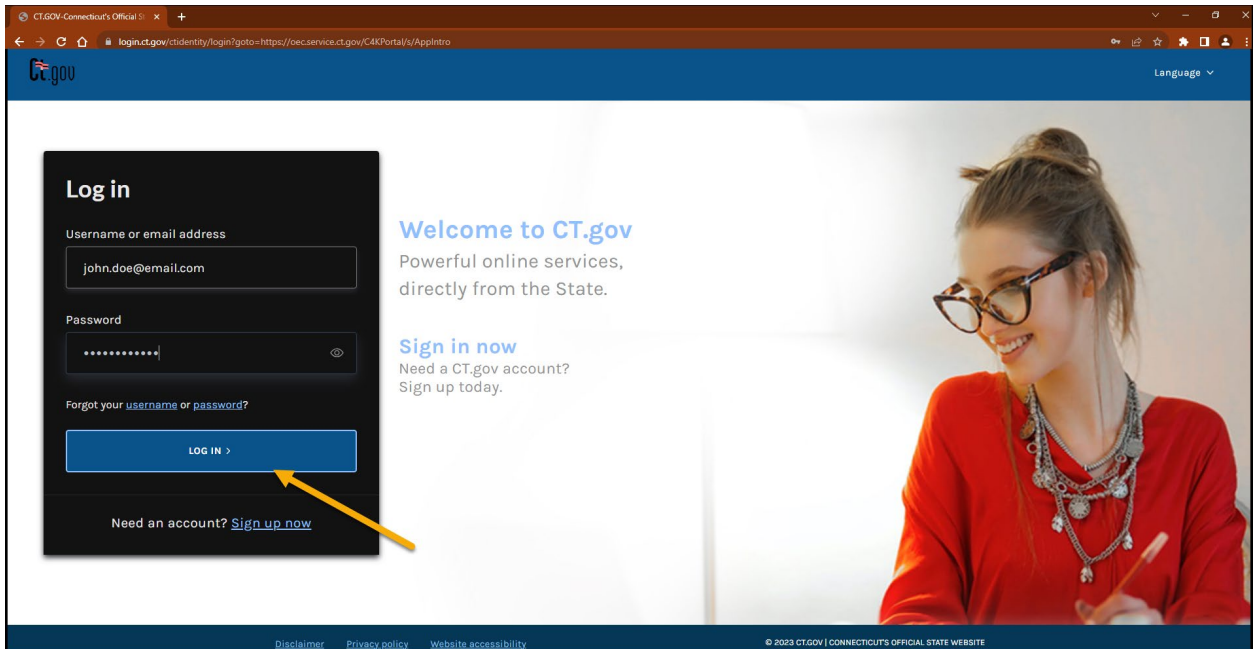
CT.GOV-Connecticut's Official St ×  +

login.ct.gov/ctidentity/login?goto=https://oec.service.ct.gov/C4KPortal/s/AppIntro

CT.gov

Language

Log in

Username or email address

john.doe@email.com

Password

••••••••••••

Forgot your username or password?

LOG IN >

Need an account? Sign up now

Welcome to CT.gov

Powerful online services, directly from the State.

Sign in now

Need a CT.gov account? Sign up today.

Disclaimer   Privacy policy   Website accessibility

© 2023 CT.GOV | CONNECTICUT'S OFFICIAL STATE WEBSITE